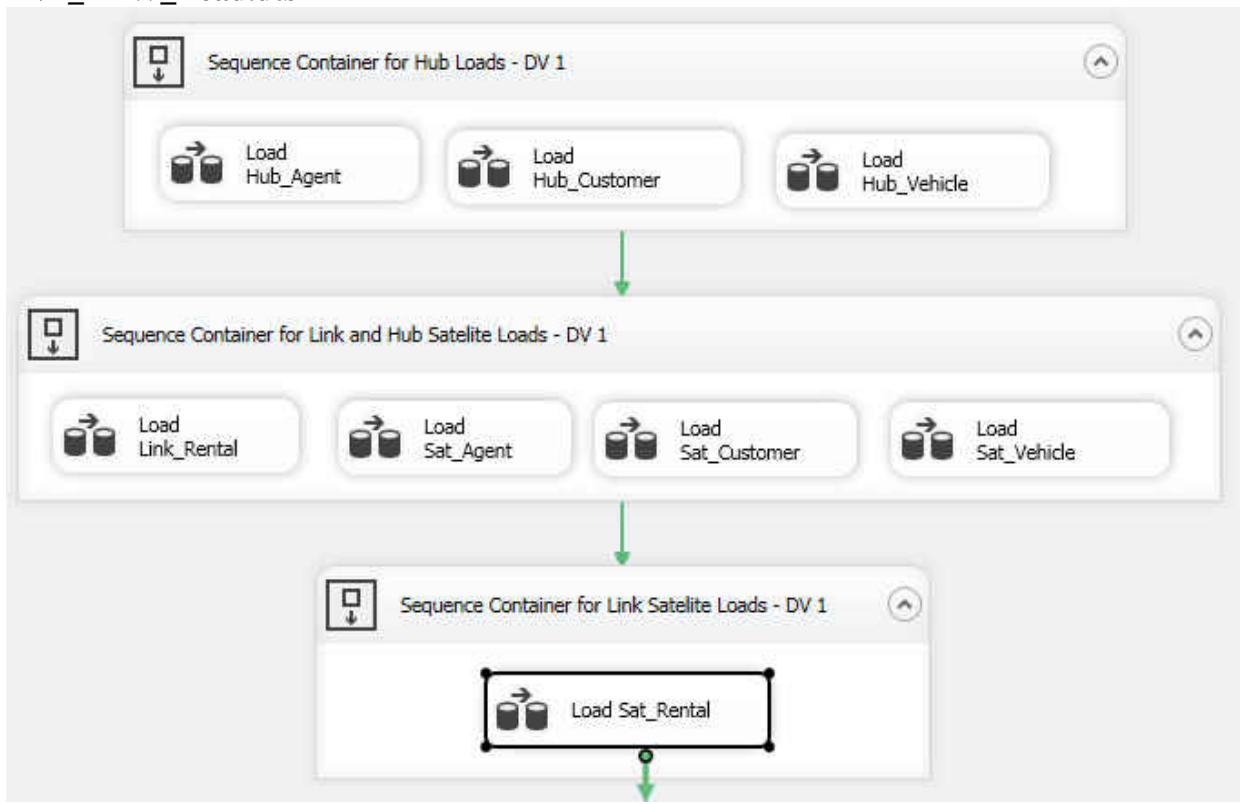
Sequence Container for Hub Loads - DV 1

Load Hub_Agent

Load Hub_Customer

Load Hub_Vehicle

Sequence Container for Link and Hub Satelite Loads - DV 1

Load Link_Rental

Load Sat_Agent

Load Sat_Customer

Load Sat_Vehicle

Sequence Container for Link Satelite Loads - DV 1

Load Sat_Rental